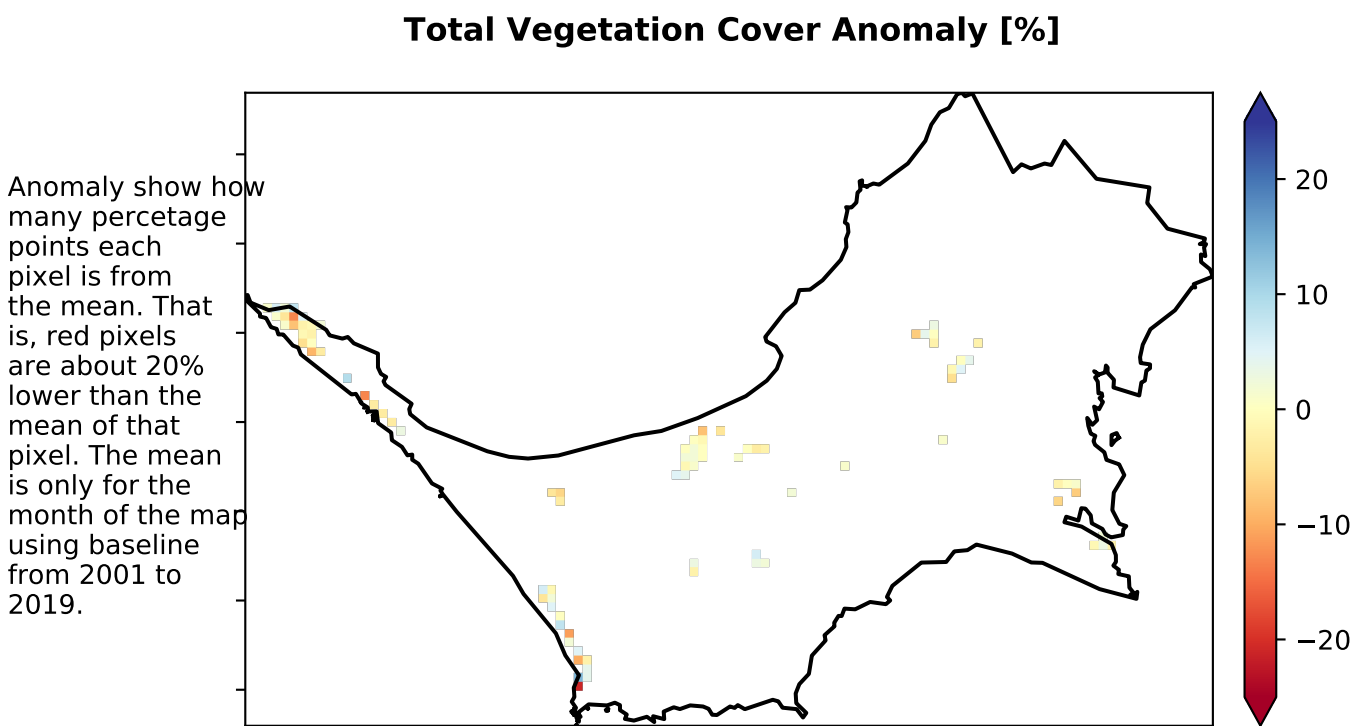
Total Vegetation Cover Anomaly [%]

Anomaly show how many percetage points each pixel is from the mean. That is, red pixels are about 20% lower than the mean of that pixel. The mean is only for the month of the map using baseline from 2001 to 2019.

20
10
0
−10
−20